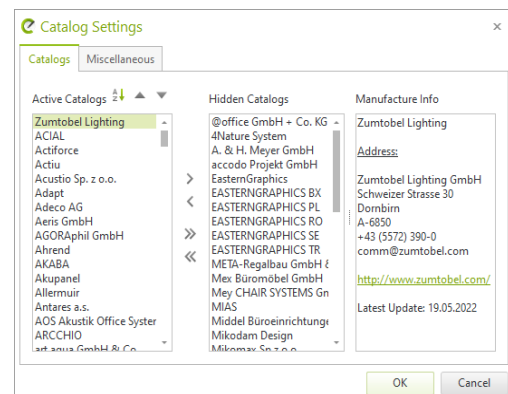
Catalog Settings

×

Catalogs | Miscellaneous

Active Catalogs

Zumtobel Lighting
ACIAL
Actiforce
Actiu
Acustio Sp. z o.o.
Adapt
Adeco AG
Aeris GmbH
AGORAphil GmbH
Ahrend
AKABA
Akupanel
Allermuir
Antares a.s.
AOS Akustik Office Syster
ARCCHIO
art aqua GmbH & Co.

>
<
»
«

Hidden Catalogs

@office GmbH + Co. KG
4Nature System
A. & H. Meyer GmbH
accodo Projekt GmbH
EasternGraphics
EASTERNGRAPHICS BX
EASTERNGRAPHICS PL
EASTERNGRAPHICS RO
EASTERNGRAPHICS SE
EASTERNGRAPHICS TR
META-Regalbau GmbH &
Mex Büromöbel GmbH
Mey CHAIR SYSTEMS Gn
MIAS
Middel Büroeinrichtunge
Mikodam Design
Mikomax Sp. z o.o.

Manufacture Info

Zumtobel Lighting

Address:

Zumtobel Lighting GmbH
Schweizer Strasse 30
Dornbirn
A-6850
+43 (5572) 390-0
comm@zumtobel.com

http://www.zumtobel.com/

Latest Update: 19.05.2022

OK | Cancel